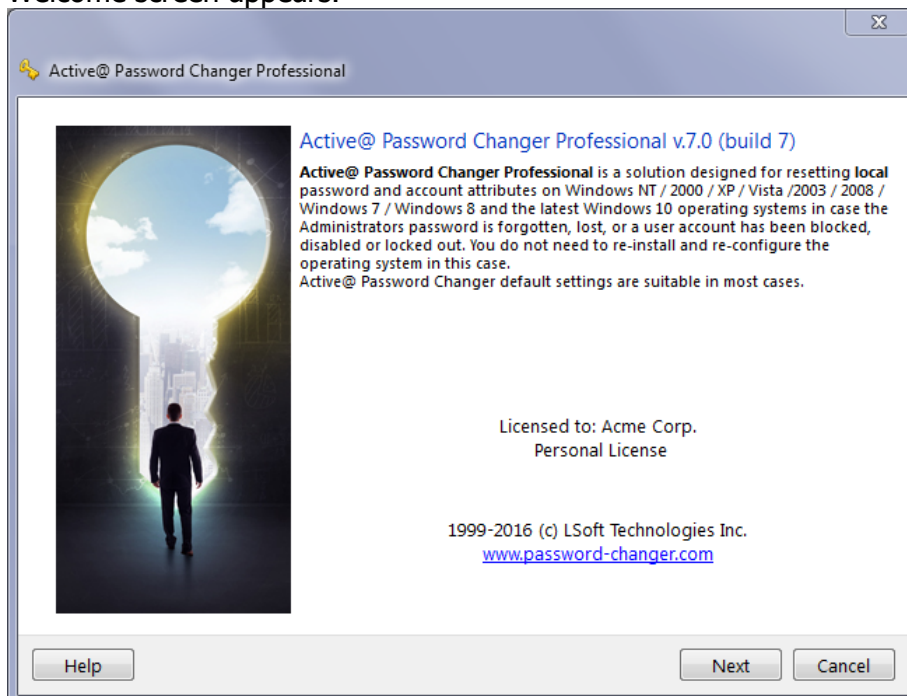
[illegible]

Active@ Password Changer Professional

Active@ Password Changer Professional v.7.0 (build 7)

**Active@ Password Changer Professional** is a solution designed for resetting **local** password and account attributes on Windows NT / 2000 / XP / Vista /2003 / 2008 / Windows 7 / Windows 8 and the latest Windows 10 operating systems in case the Administrators password is forgotten, lost, or a user account has been blocked, disabled or locked out. You do not need to re-install and re-configure the operating system in this case.
Active@ Password Changer default settings are suitable in most cases.

Licensed to: Acme Corp.
Personal License

1999-2016 (c) LSoft Technologies Inc.
www.password-changer.com

Help

Next

Cancel